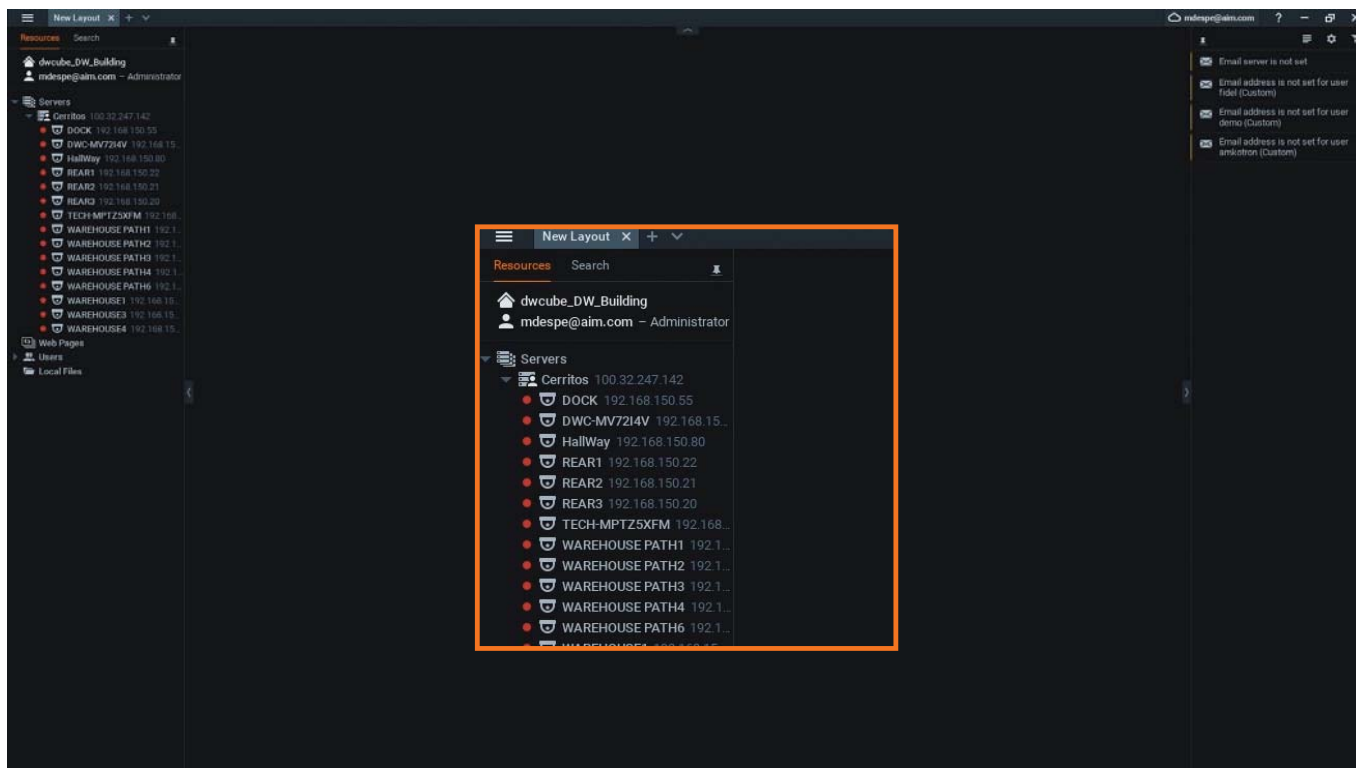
New Layout × + ∨

Resources Search

dwcube_DW_Building
mdespe@aim.com – Administrator

Servers
Cerritos 100.32.247.142
DOCK 192.168.150.55
DWC-MV72I4V 192.168.15.
HallWay 192.168.150.80
REAR1 192.168.150.22
REAR2 192.168.150.21
REAR3 192.168.150.20
TECH-MPTZ5XFM 192.168.
WAREHOUSE PATH1 192.1.
WAREHOUSE PATH2 192.1.
WAREHOUSE PATH3 192.1.
WAREHOUSE PATH4 192.1.
WAREHOUSE PATH6 192.1.
WAREHOUSE1 192.168.15.
WAREHOUSE3 192.168.15.
WAREHOUSE4 192.168.15.
Web Pages
Users
Local Files

mdespe@aim.com ? – 

Email server is not set
Email address is not set for user fidel (Custom)
Email address is not set for user demo (Custom)
Email address is not set for user amkotron (Custom)

New Layout × + ∨

Resources Search

dwcube_DW_Building
mdespe@aim.com – Administrator

Servers
Cerritos 100.32.247.142
DOCK 192.168.150.55
DWC-MV72I4V 192.168.15.
HallWay 192.168.150.80
REAR1 192.168.150.22
REAR2 192.168.150.21
REAR3 192.168.150.20
TECH-MPTZ5XFM 192.168.
WAREHOUSE PATH1 192.1.
WAREHOUSE PATH2 192.1.
WAREHOUSE PATH3 192.1.
WAREHOUSE PATH4 192.1.
WAREHOUSE PATH6 192.1.
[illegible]